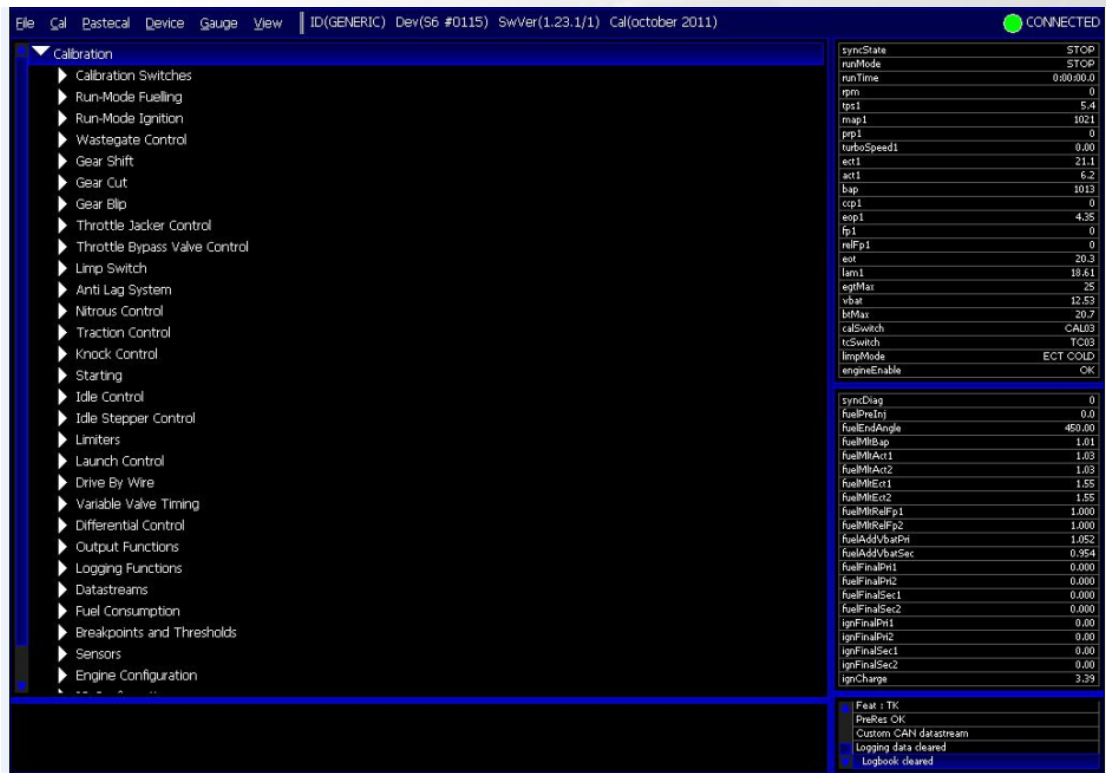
File Cal Pastecal Device Gauge View ID(GENERIC) Dev(S6 #0115) SwVer(1.23.1/1) Cal(october 2011) CONNECTED

Calibration
Calibration Switches
Run-Mode Fuelling
Run-Mode Ignition
Wastegate Control
Gear Shift
Gear Cut
Gear Blip
Throttle Jacker Control
Throttle Bypass Valve Control
Limp Switch
Anti Lag System
Nitrous Control
Traction Control
Knock Control
Starting
Idle Control
Idle Stepper Control
Limiters
Launch Control
Drive By Wire
Variable Valve Timing
Differential Control
Output Functions
Logging Functions
Datastreams
Fuel Consumption
Breakpoints and Thresholds
Sensors
Engine Configuration
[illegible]

| | |
|---|---|
| syncState | STOP |
| runMode | STOP |
| runTime | 0:00:00.0 |
| rpm | 0 |
| tps1 | 5.4 |
| map1 | 1021 |
| prp1 | 0 |
| turboSpeed1 | 0.00 |
| ect1 | 21.1 |
| act1 | 6.2 |
| bap | 1013 |
| ccp1 | 0 |
| eop1 | 4.35 |
| fp1 | 0 |
| relFp1 | 0 |
| eot | 20.3 |
| lam1 | 18.61 |
| egtMax | 25 |
| vbat | 12.53 |
| btMax | 20.7 |
| calSwitch | CAL03 |
| tcSwitch | TC03 |
| limpMode | ECT COLD |
| engineEnable | OK |

| | |
|---|---|
| syncDiag | 0 |
| fuelPreInj | 0.0 |
| fuelEndAngle | 450.00 |
| fuelMltBap | 1.01 |
| fuelMltAct1 | 1.03 |
| fuelMltAct2 | 1.03 |
| fuelMltEct1 | 1.55 |
| fuelMltEct2 | 1.55 |
| fuelMltRelFp1 | 1.000 |
| fuelMltRelFp2 | 1.000 |
| fuelAddVbatPri | 1.052 |
| fuelAddVbatSec | 0.954 |
| fuelFinalPri1 | 0.000 |
| fuelFinalPri2 | 0.000 |
| fuelFinalSec1 | 0.000 |
| fuelFinalSec2 | 0.000 |
| ignFinalPri1 | 0.00 |
| ignFinalPri2 | 0.00 |
| ignFinalSec1 | 0.00 |
| ignFinalSec2 | 0.00 |
| ignCharge | 3.39 |

Feat : TK
PreRes OK
Custom CAN datastream
Logging data cleared
Logbook cleared